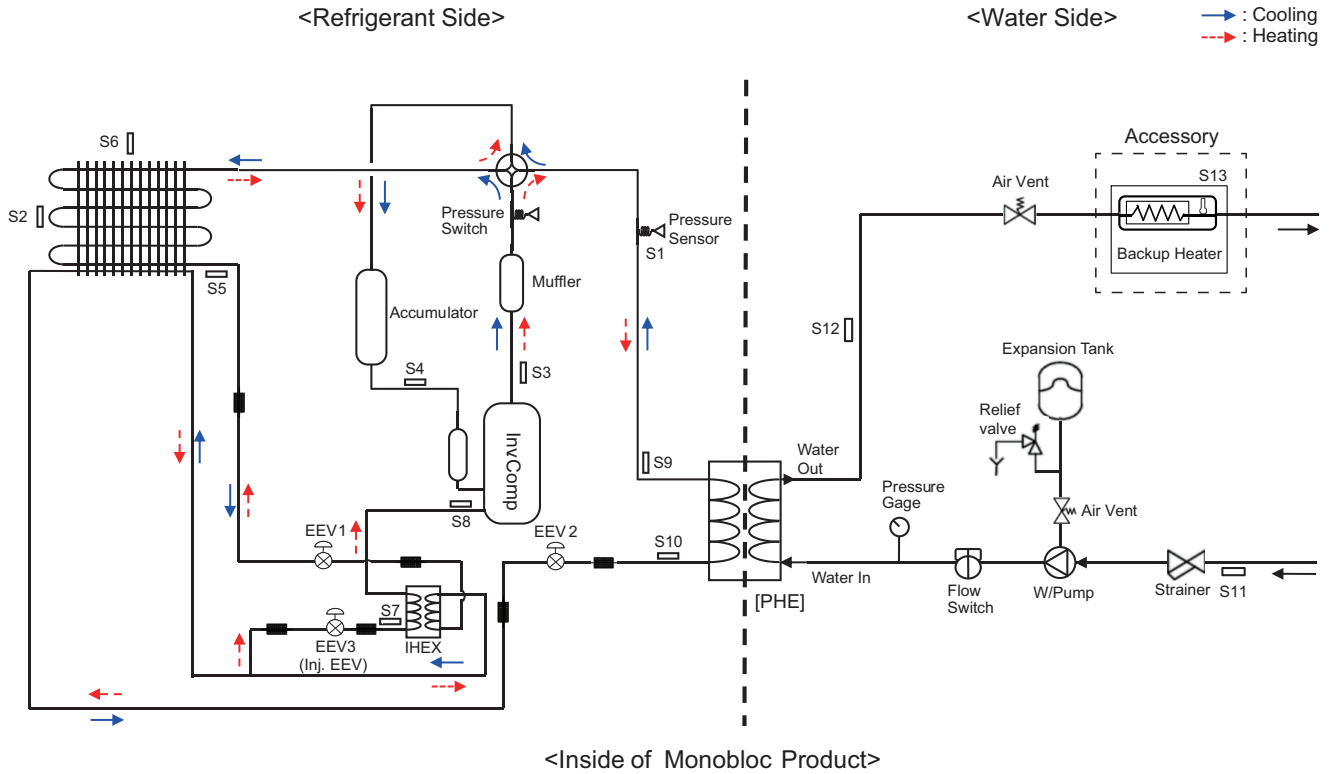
<Refrigerant Side>

<Water Side>

: Cooling
: Heating

S6

S2

S5

Pressure Switch

Pressure Sensor

S1

Muffler

Accumulator

S4

S3

InvComp

S8

S9

S10

EEV1

EEV 2

S7

EEV3
(Inj. EEV)

IHEX

[PHE]

Water Out

Water In

Accessory

S13

Air Vent

Backup Heater

S12

Expansion Tank

Relief valve

Air Vent

Pressure Gage

Flow Switch

W/Pump

Strainer

S11

<Inside of Monobloc Product>